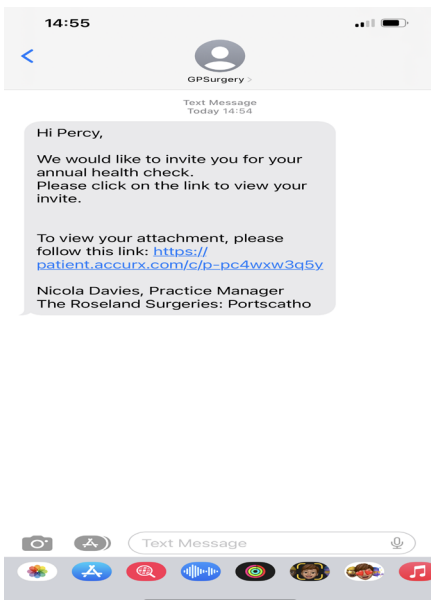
14:55

<

GPSurgery >

Text Message
Today 14:54

Hi Percy,

We would like to invite you for your annual health check.
Please click on the link to view your invite.

To view your attachment, please follow this link: https://patient.accurx.com/c/p-pc4wxw3q5y

Nicola Davies, Practice Manager
The Roseland Surgeries: Portscatho

Text Message